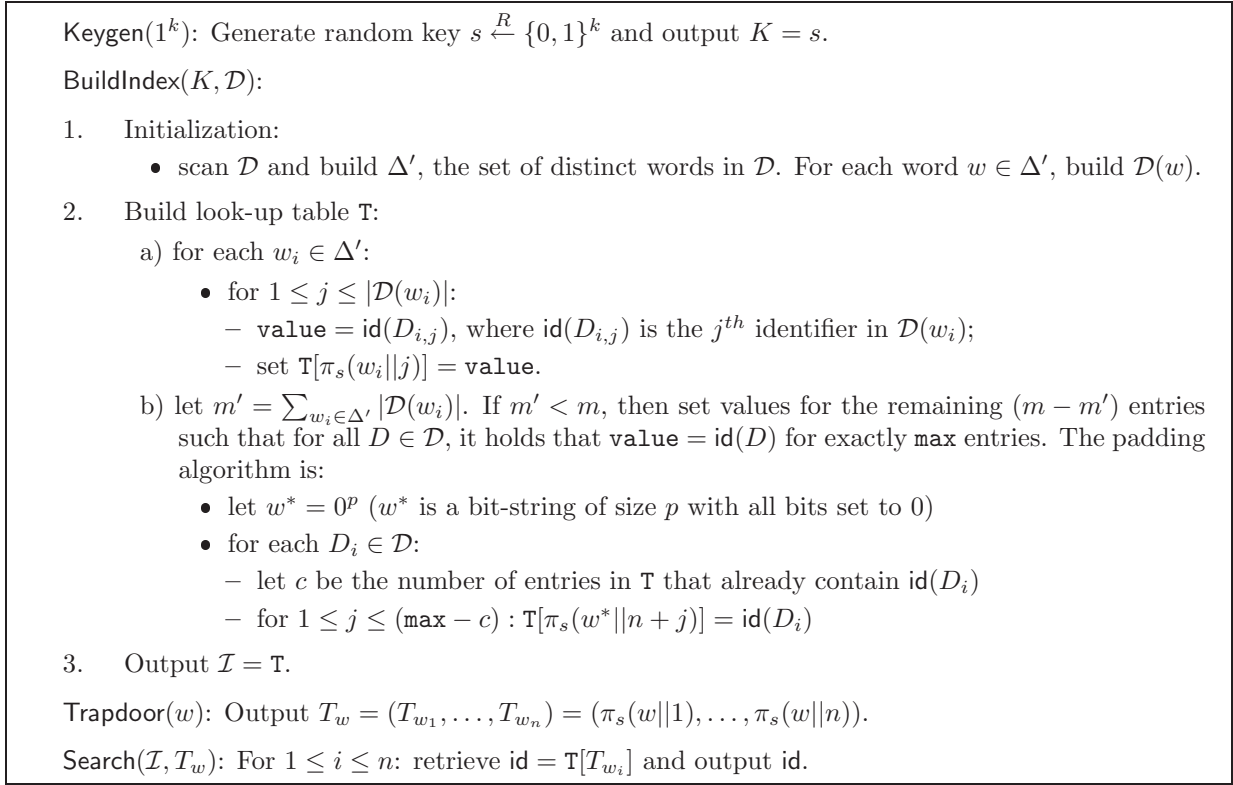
Keygen$(1^k)$: Generate random key $s \xleftarrow{R} \{0,1\}^k$ and output $K = s$.

BuildIndex$(K, \mathcal{D})$:

1. Initialization:

• scan $\mathcal{D}$ and build $\Delta'$, the set of distinct words in $\mathcal{D}$. For each word $w \in \Delta'$, build $\mathcal{D}(w)$.

2. Build look-up table T:

a) for each $w_i \in \Delta'$:

• for $1 \leq j \leq |\mathcal{D}(w_i)|$:

– value = $\mathsf{id}(D_{i,j})$, where $\mathsf{id}(D_{i,j})$ is the $j^{th}$ identifier in $\mathcal{D}(w_i)$;

– set $\mathtt{T}[\pi_s(w_i||j)] =$ value.

b) let $m' = \sum_{w_i \in \Delta'} |\mathcal{D}(w_i)|$. If $m' < m$, then set values for the remaining $(m - m')$ entries such that for all $D \in \mathcal{D}$, it holds that value $= \mathsf{id}(D)$ for exactly max entries. The padding algorithm is:

• let $w^* = 0^p$ ($w^*$ is a bit-string of size $p$ with all bits set to 0)

• for each $D_i \in \mathcal{D}$:

– let $c$ be the number of entries in T that already contain $\mathsf{id}(D_i)$

– for $1 \leq j \leq (\mathtt{max} - c)$ : $\mathtt{T}[\pi_s(w^*||n + j)] = \mathsf{id}(D_i)$

3. Output $\mathcal{I} = \mathtt{T}$.

Trapdoor$(w)$: Output $T_w = (T_{w_1}, \ldots, T_{w_n}) = (\pi_s(w||1), \ldots, \pi_s(w||n))$.

Search$(\mathcal{I}, T_w)$: For $1 \leq i \leq n$: retrieve $\mathsf{id} = \mathtt{T}[T_{w_i}]$ and output id.